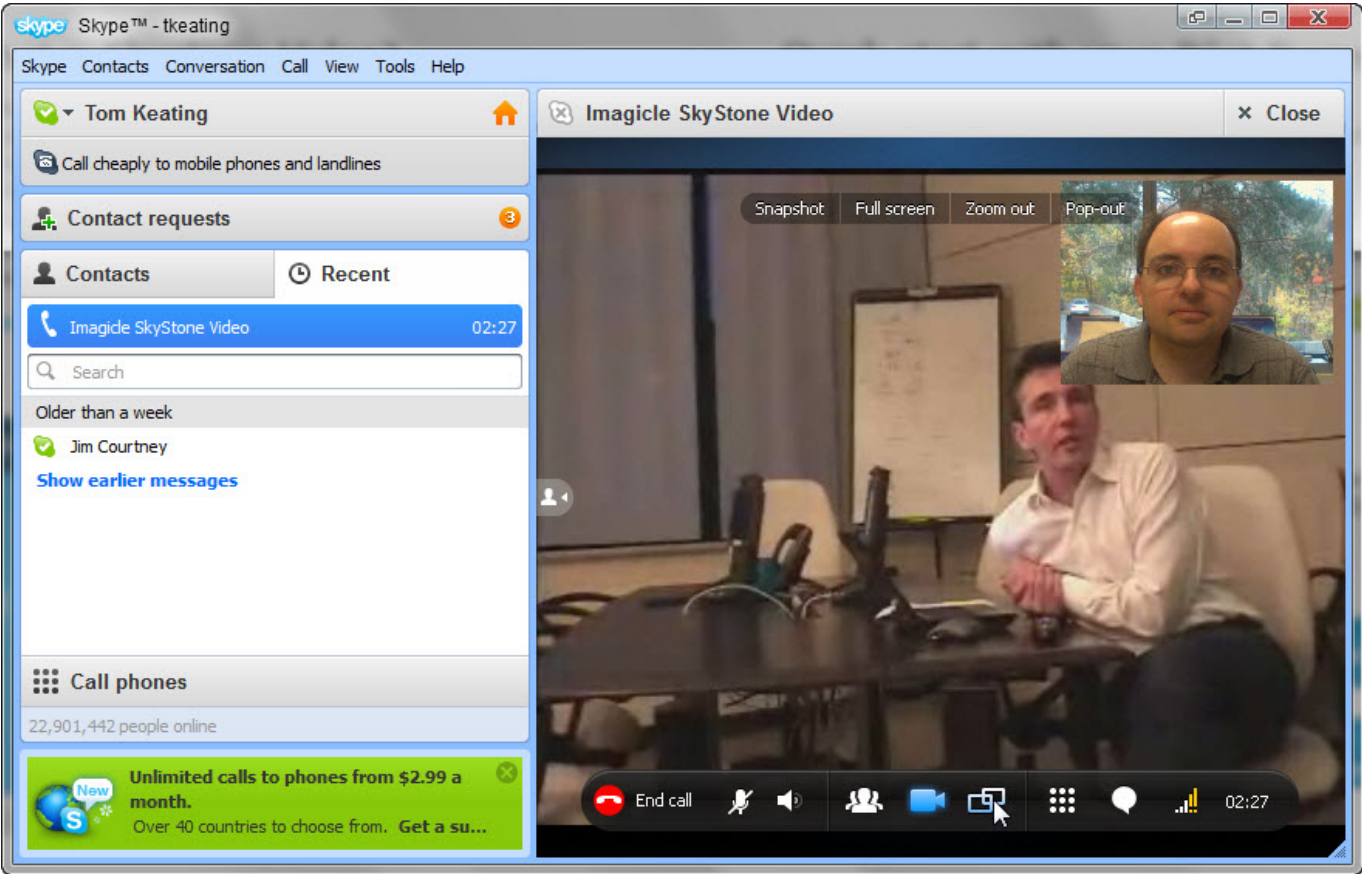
skype Skype™ - tkeating

Skype Contacts Conversation Call View Tools Help

Tom Keating

Call cheaply to mobile phones and landlines

Contact requests 3

Contacts Recent

Imagicle SkyStone Video 02:27

Search

Older than a week

Jim Courtney

Show earlier messages

Call phones

22,901,442 people online

New

Unlimited calls to phones from $2.99 a month.
Over 40 countries to choose from. Get a su...

Imagicle SkyStone Video

× Close

Snapshot Full screen Zoom out Pop-out

End call

02:27